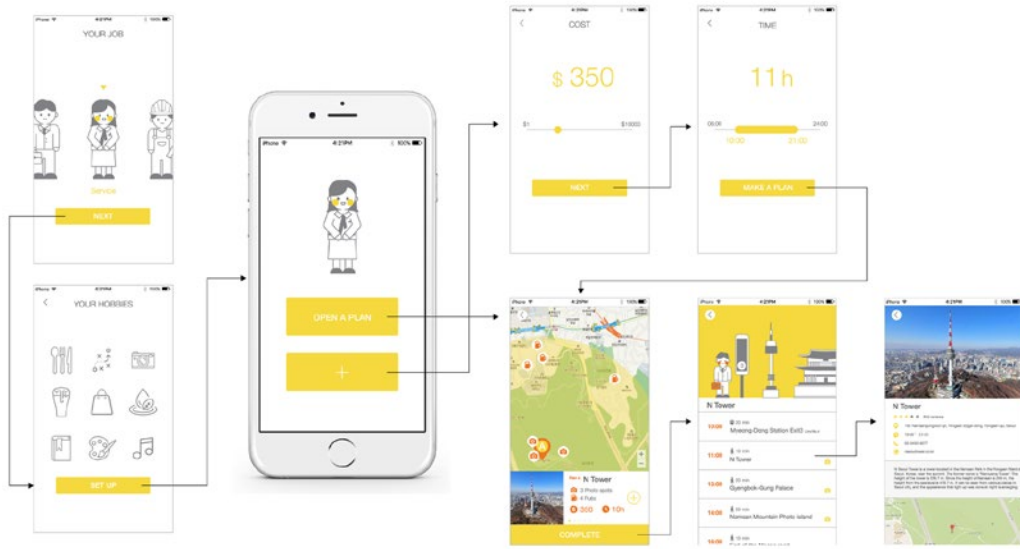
iPhone 4:21PM 100%
YOUR JOB
Service
NEXT

YOUR HOBBIES
SET UP

iPhone 4:21PM 100%
OPEN A PLAN
+

COST
$ 350
$1 $1000
NEXT

TIME
11 h
09:00 24:00
10:30 21:00
MAKE A PLAN

N Tower
3 Photo spots
4 Pubs
20
10
COMPLETE

N Tower
12:00 Myeong-Dong Station Exit3
11:00 N Tower
13:00 Gyeongbok-Gung Palace
14:00 Namsan Mountain Photo Island

N Tower